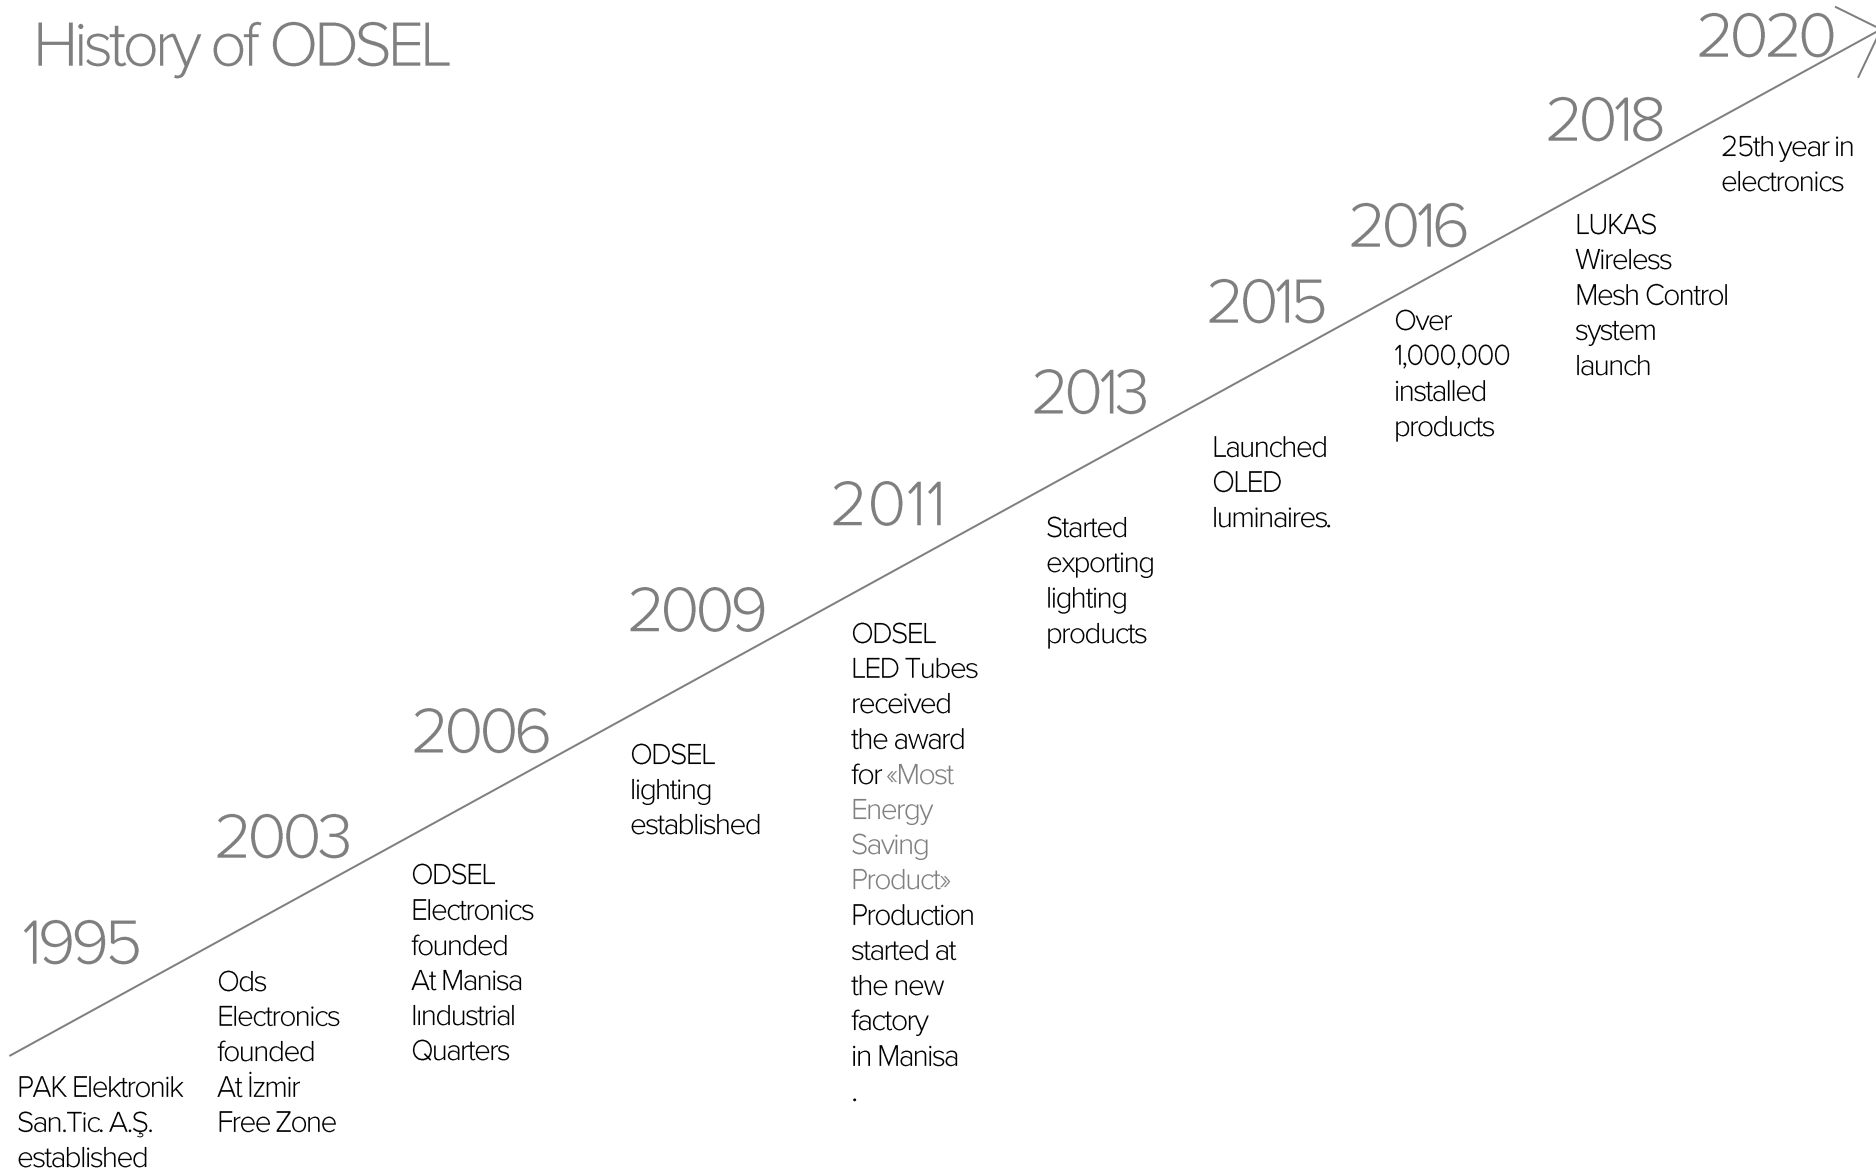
History of ODSEL

1995

PAK Elektronik San.Tic. A.Ş. established

2003

Ods Electronics founded At İzmir Free Zone

2006

ODSEL Electronics founded At Manisa lındustrial Quarters

2009

ODSEL lighting established

2011

ODSEL LED Tubes received the award for «Most Energy Saving Product» Production started at the new factory in Manisa .

2013

Started exporting lighting products

2015

Launched OLED luminaires.

2016

Over 1,000,000 installed products

2018

LUKAS Wireless Mesh Control system launch

2020

25th year in electronics